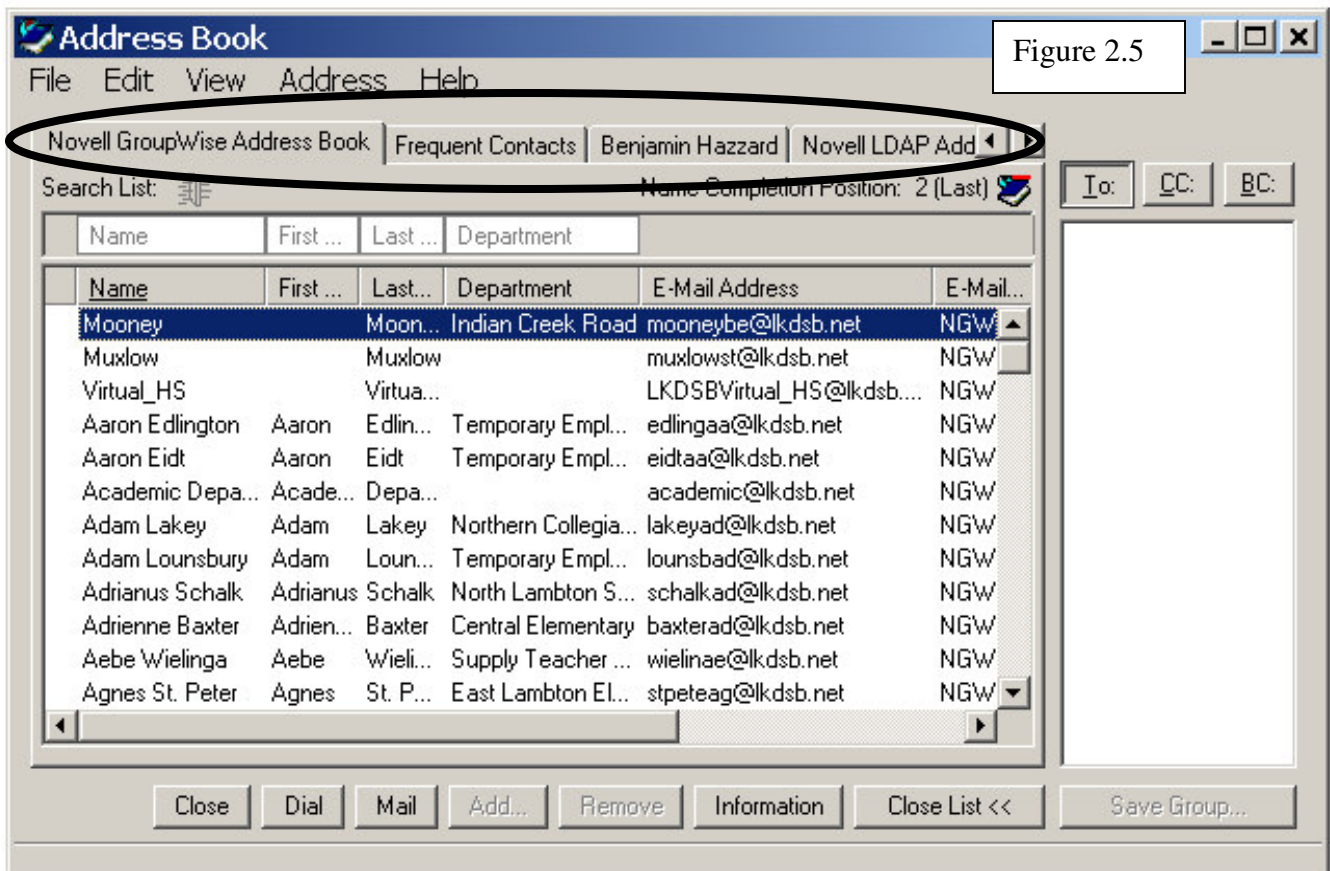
Address Book

Figure 2.5

File Edit View Address Help

Novell GroupWise Address Book | Frequent Contacts | Benjamin Hazzard | Novell LDAP Add

Search List:

Name Completion Position: 2 (Last)

To: CC: BC:

Name | First ... | Last ... | Department

| Name | First ... | Last... | Department | E-Mail Address | E-Mail... |
|---|---|---|---|---|---|
| Mooney | | Moon... | Indian Creek Road | mooneybe@lkdsb.net | NGW |
| Muxlow | | Muxlow | | muxlowst@lkdsb.net | NGW |
| Virtual_HS | | Virtua... | | LKDSBVirtual_HS@lkdsb.... | NGW |
| Aaron Edlington | Aaron | Edlin... | Temporary Empl... | edlingaa@lkdsb.net | NGW |
| Aaron Eidt | Aaron | Eidt | Temporary Empl... | eidtaa@lkdsb.net | NGW |
| Academic Depa... | Acade... | Depa... | | academic@lkdsb.net | NGW |
| Adam Lakey | Adam | Lakey | Northern Collegia... | lakeyad@lkdsb.net | NGW |
| Adam Lounsbury | Adam | Loun... | Temporary Empl... | lounsbad@lkdsb.net | NGW |
| Adrianus Schalk | Adrianus | Schalk | North Lambton S... | schalkad@lkdsb.net | NGW |
| Adrienne Baxter | Adrien... | Baxter | Central Elementary | baxterad@lkdsb.net | NGW |
| Aebe Wielinga | Aebe | Wieli... | Supply Teacher ... | wielinae@lkdsb.net | NGW |
| Agnes St. Peter | Agnes | St. P... | East Lambton El... | stpeteag@lkdsb.net | NGW |

Close | Dial | Mail | Add... | Remove | Information | Close List << | Save Group...